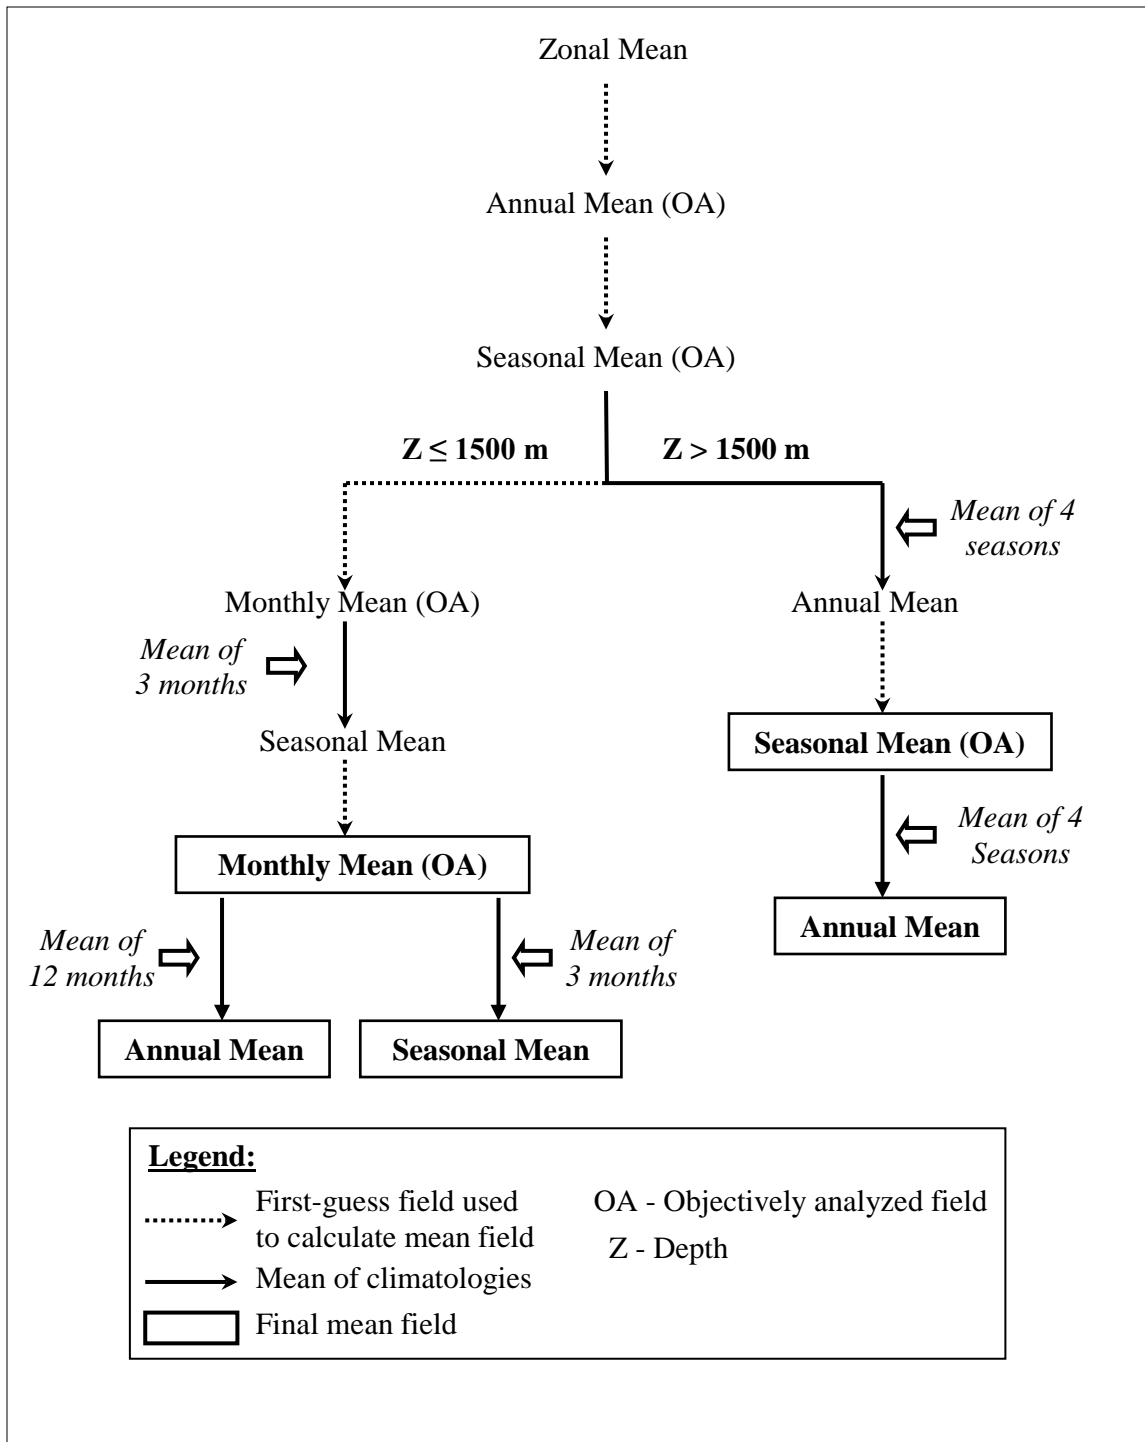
Zonal Mean

Annual Mean (OA)

Seasonal Mean (OA)

**Z ≤ 1500 m** **Z > 1500 m**

Monthly Mean (OA)

*Mean of 3 months*

Seasonal Mean

**Monthly Mean (OA)**

*Mean of 12 months*

*Mean of 3 months*

**Annual Mean**

**Seasonal Mean**

*Mean of 4 seasons*

Annual Mean

**Seasonal Mean (OA)**

*Mean of 4 Seasons*

**Annual Mean**

**Legend:**

First-guess field used to calculate mean field

Mean of climatologies

Final mean field

OA - Objectively analyzed field

Z - Depth